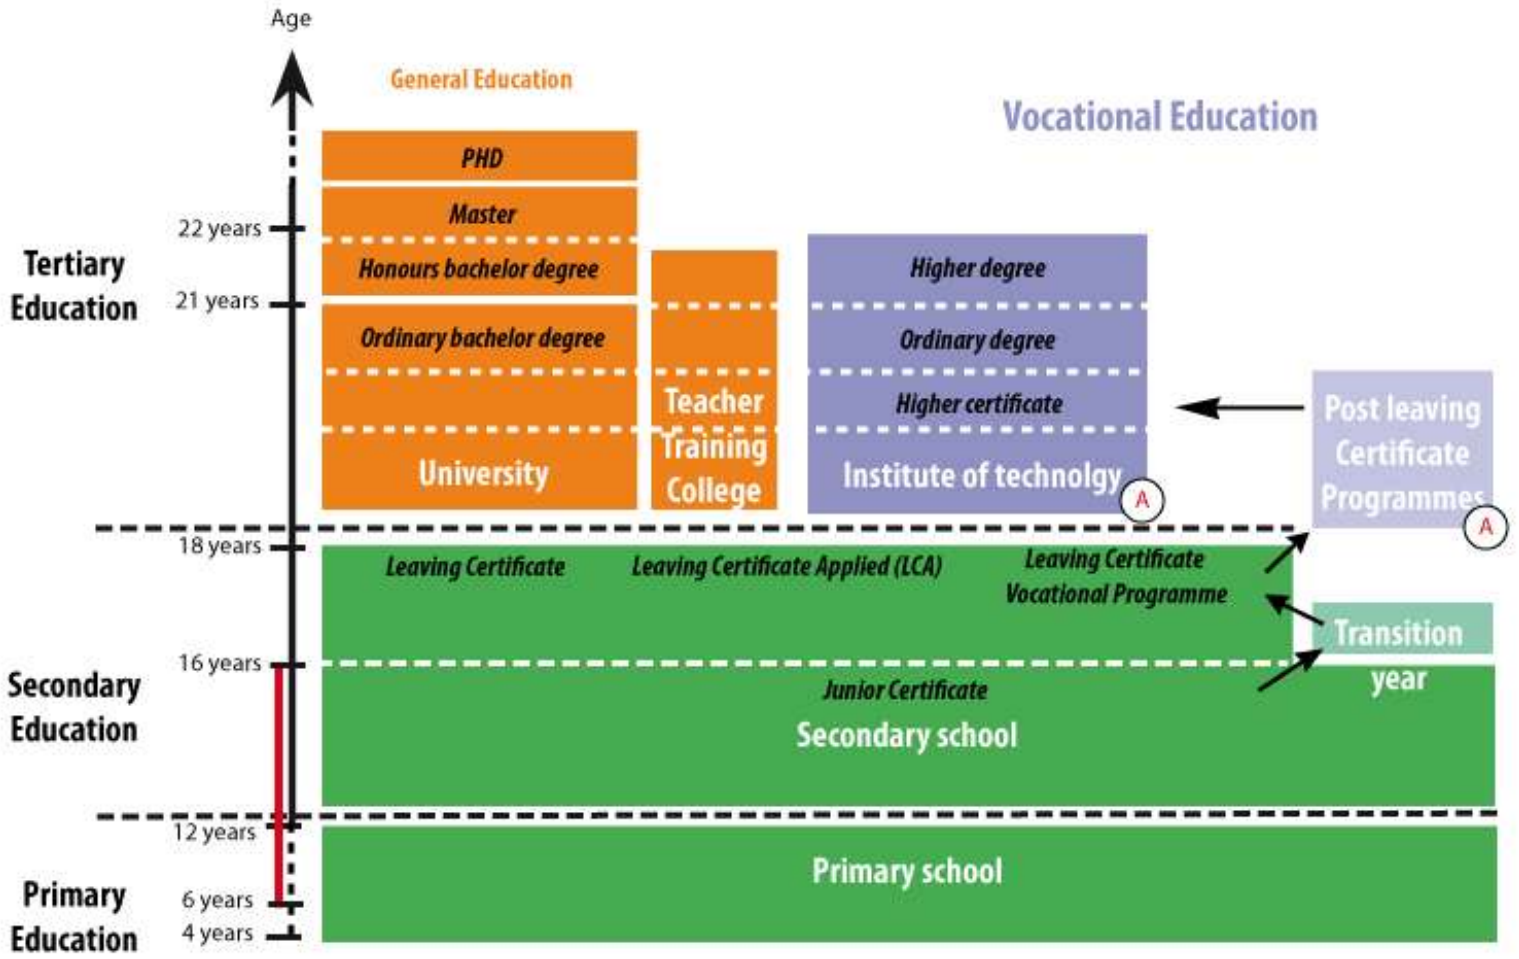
Age

General Education

Vocational Education

Tertiary Education

22 years

21 years

PHD

Master

Honours bachelor degree

Ordinary bachelor degree

University

Teacher Training College

Higher degree

Ordinary degree

Higher certificate

Institute of technolgy

A

Post leaving Certificate Programmes

A

18 years

Leaving Certificate

Leaving Certificate Applied (LCA)

Leaving Certificate Vocational Programme

Transition year

16 years

Secondary Education

Junior Certificate

Secondary school

12 years

Primary Education

6 years

4 years

Primary school